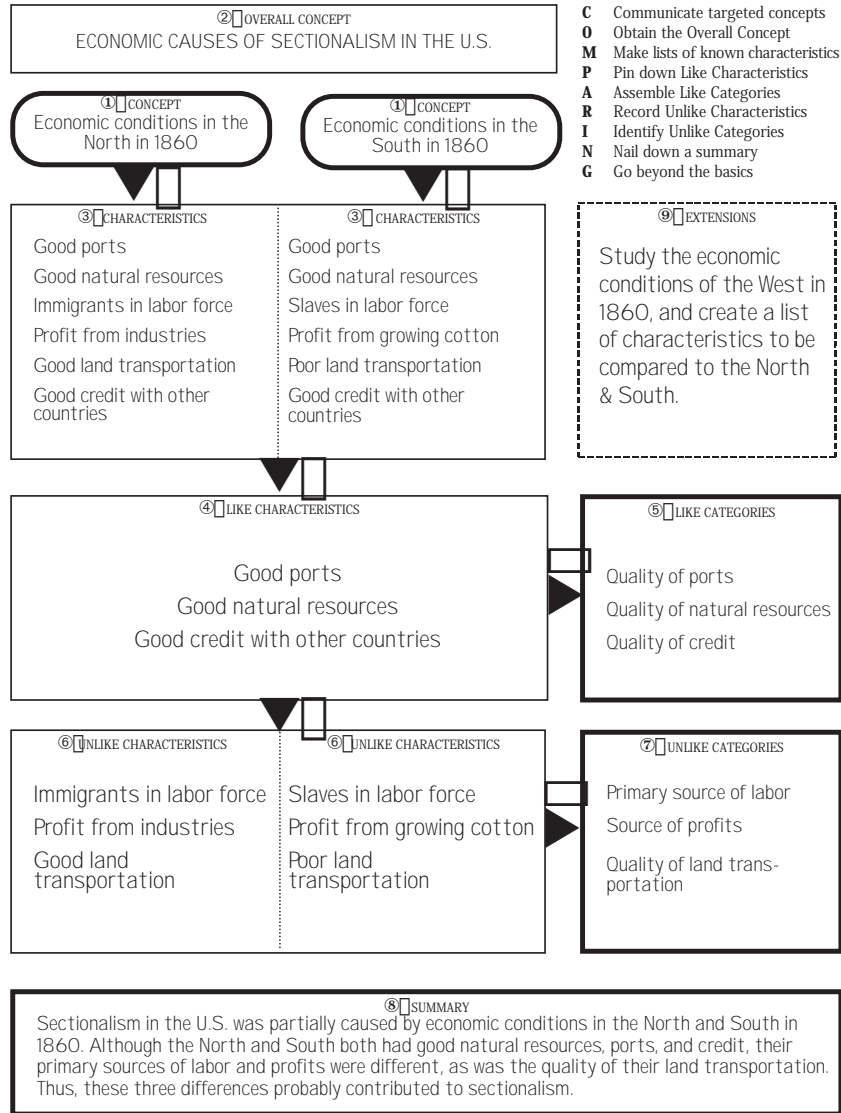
② OVERALL CONCEPT
ECONOMIC CAUSES OF SECTIONALISM IN THE U.S.

**C** Communicate targeted concepts
**O** Obtain the Overall Concept
**M** Make lists of known characteristics
**P** Pin down Like Characteristics
**A** Assemble Like Categories
**R** Record Unlike Characteristics
**I** Identify Unlike Categories
**N** Nail down a summary
**G** Go beyond the basics

① CONCEPT
Economic conditions in the North in 1860

① CONCEPT
Economic conditions in the South in 1860

③ CHARACTERISTICS
Good ports
Good natural resources
Immigrants in labor force
Profit from industries
Good land transportation
Good credit with other countries

③ CHARACTERISTICS
Good ports
Good natural resources
Slaves in labor force
Profit from growing cotton
Poor land transportation
Good credit with other countries

⑨ EXTENSIONS
Study the economic conditions of the West in 1860, and create a list of characteristics to be compared to the North & South.

④ LIKE CHARACTERISTICS
Good ports
Good natural resources
Good credit with other countries

⑤ LIKE CATEGORIES
Quality of ports
Quality of natural resources
Quality of credit

⑥ UNLIKE CHARACTERISTICS
Immigrants in labor force
Profit from industries
Good land transportation

⑥ UNLIKE CHARACTERISTICS
Slaves in labor force
Profit from growing cotton
Poor land transportation

⑦ UNLIKE CATEGORIES
Primary source of labor
Source of profits
Quality of land transportation

⑧ SUMMARY
Sectionalism in the U.S. was partially caused by economic conditions in the North and South in 1860. Although the North and South both had good natural resources, ports, and credit, their primary sources of labor and profits were different, as was the quality of their land transportation. Thus, these three differences probably contributed to sectionalism.